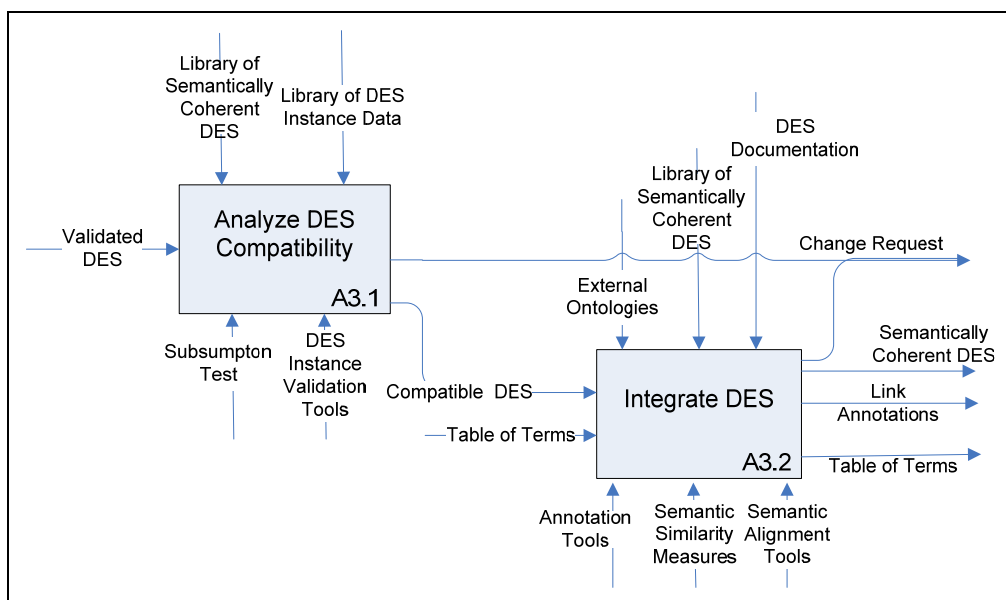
Library of Semantically Coherent DES

Library of DES Instance Data

DES Documentation

Library of Semantically Coherent DES

Validated DES

Analyze DES Compatibility

A3.1

Change Request

External Ontologies

Subsumpton Test

DES Instance Validation Tools

Semantically Coherent DES

Compatible DES

Integrate DES

Link Annotations

Table of Terms

A3.2

Table of Terms

Annotation Tools

Semantic Similarity Measures

Semantic Alignment Tools